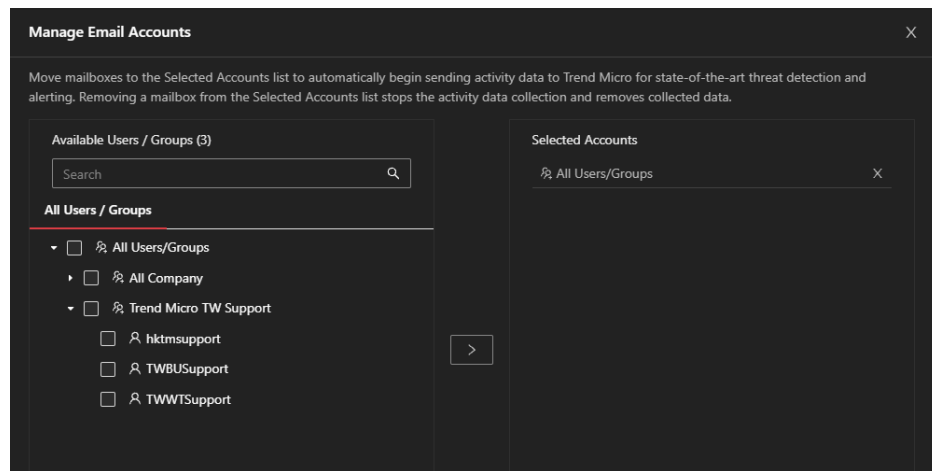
Manage Email Accounts

X

Move mailboxes to the Selected Accounts list to automatically begin sending activity data to Trend Micro for state-of-the-art threat detection and alerting. Removing a mailbox from the Selected Accounts list stops the activity data collection and removes collected data.

Available Users / Groups (3)

Search

All Users / Groups

All Users/Groups

All Company

Trend Micro TW Support

hktmsupport

TWBUSupport

TWWTSupport

>

Selected Accounts

All Users/Groups

X